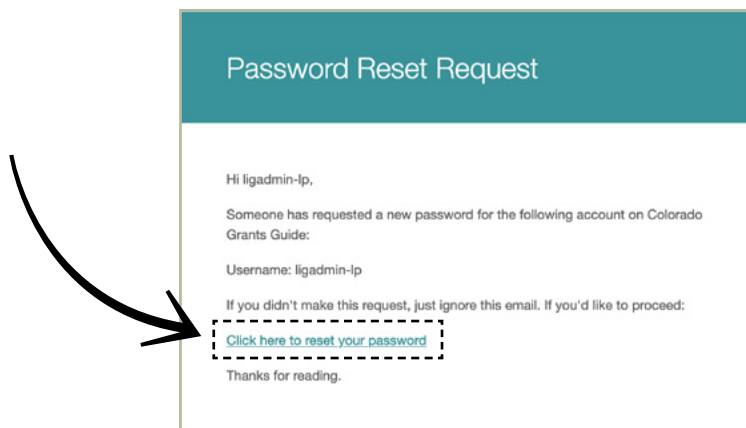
Password Reset Request

Hi ligadmin-lp,

Someone has requested a new password for the following account on Colorado Grants Guide:

Username: ligadmin-lp

If you didn't make this request, just ignore this email. If you'd like to proceed:

Click here to reset your password

Thanks for reading.